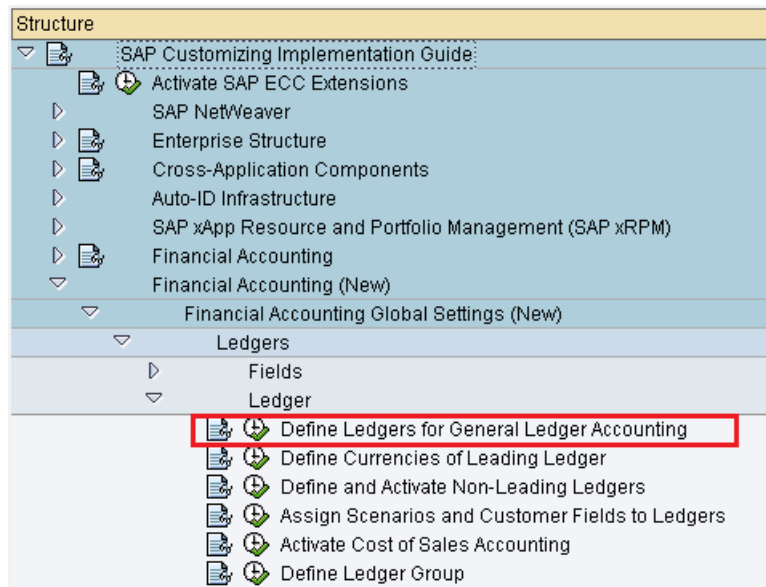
Structure
SAP Customizing Implementation Guide
Activate SAP ECC Extensions
SAP NetWeaver
Enterprise Structure
Cross-Application Components
Auto-ID Infrastructure
SAP xApp Resource and Portfolio Management (SAP xRPM)
Financial Accounting
Financial Accounting (New)
Financial Accounting Global Settings (New)
Ledgers
Fields
Ledger
Define Ledgers for General Ledger Accounting
Define Currencies of Leading Ledger
Define and Activate Non-Leading Ledgers
Assign Scenarios and Customer Fields to Ledgers
Activate Cost of Sales Accounting
Define Ledger Group